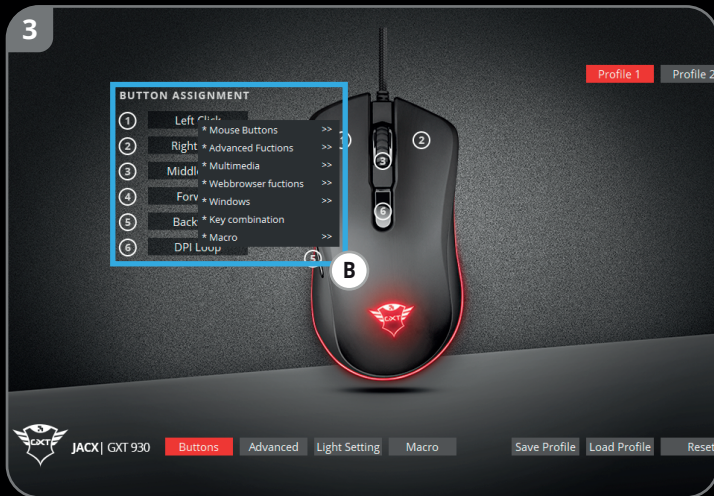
3

Profile 1 Profile 2

BUTTON ASSIGNMENT

1 Left Click
2 Right
3 Middl
4 Forv
5 Back
6 DPI Loop

* Mouse Buttons >>
* Advanced Fuctions >>
* Multimedia >>
* Webbrowser fuctions >>
* Windows >>
* Key combination
* Macro >>

1 2 3 6 5

B

GXT

JACX | GXT 930 Buttons Advanced Light Setting Macro Save Profile Load Profile Reset